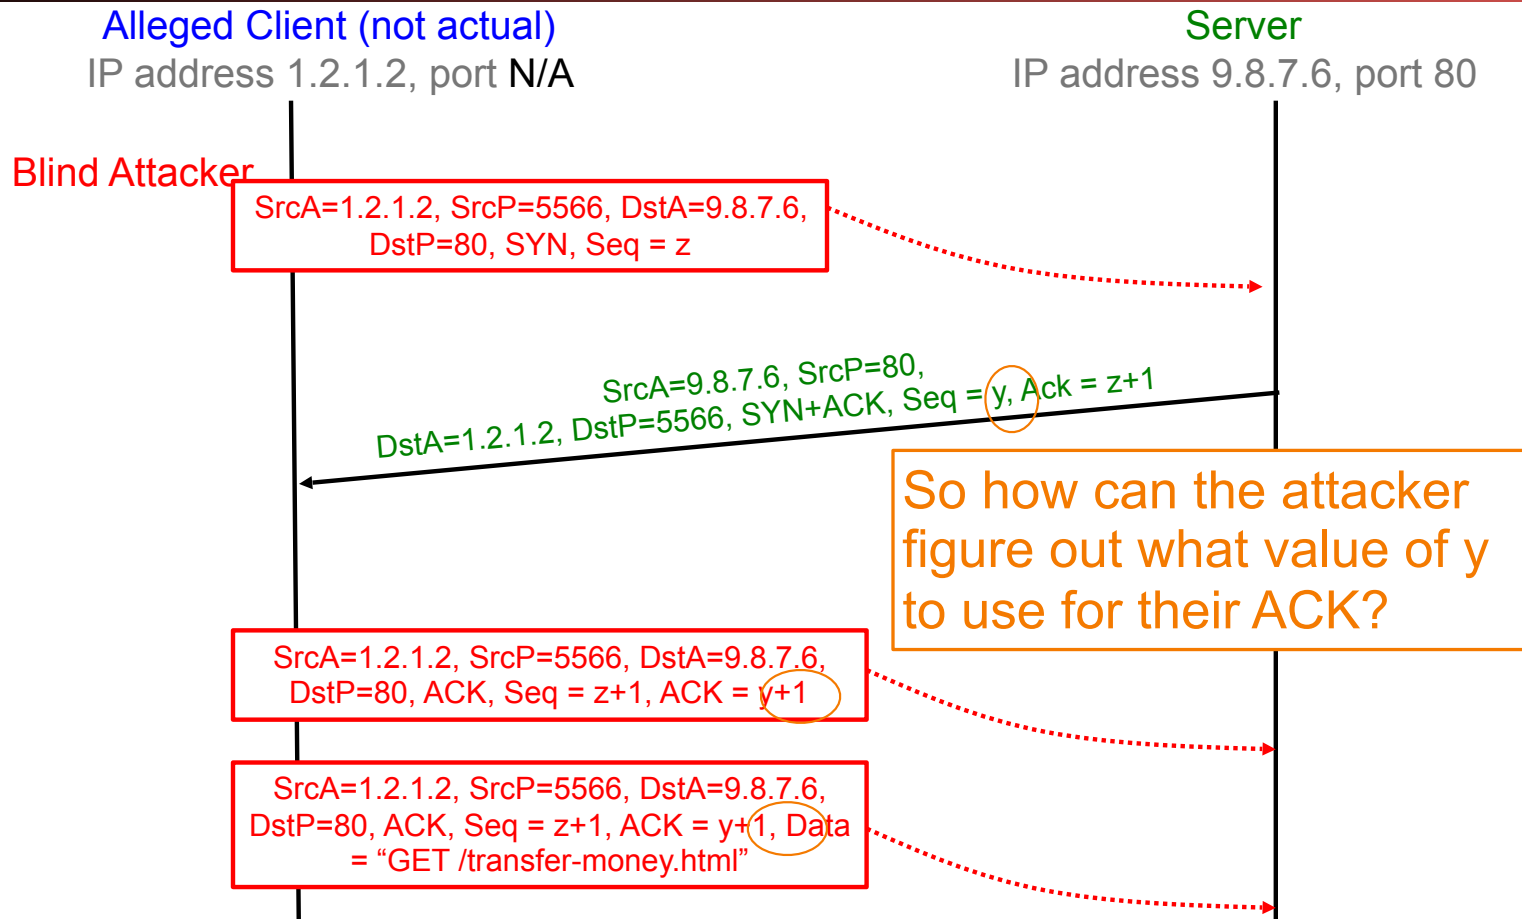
Alleged Client (not actual)
IP address 1.2.1.2, port N/A

Server
IP address 9.8.7.6, port 80

Blind Attacker

SrcA=1.2.1.2, SrcP=5566, DstA=9.8.7.6, DstP=80, SYN, Seq = z

SrcA=9.8.7.6, SrcP=80, DstA=1.2.1.2, DstP=5566, SYN+ACK, Seq = y, Ack = z+1

So how can the attacker figure out what value of y to use for their ACK?

SrcA=1.2.1.2, SrcP=5566, DstA=9.8.7.6, DstP=80, ACK, Seq = z+1, ACK = y+1

SrcA=1.2.1.2, SrcP=5566, DstA=9.8.7.6, DstP=80, ACK, Seq = z+1, ACK = y+1, Data = “GET /transfer-money.html”